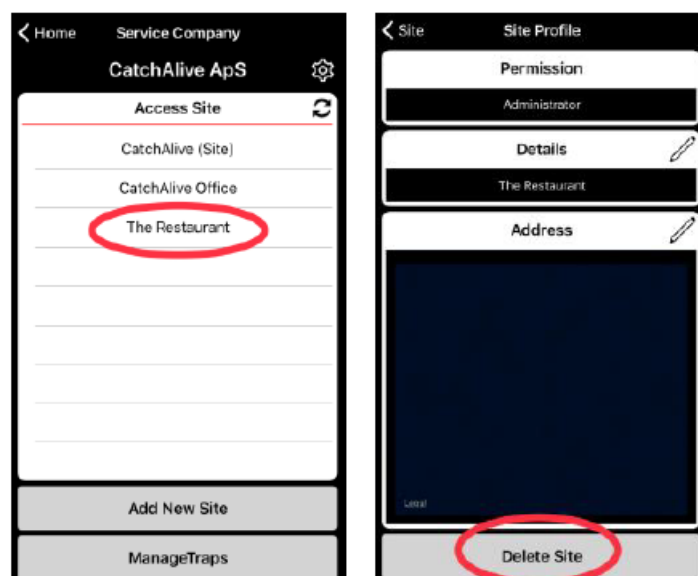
Home

Service Company

CatchAlive ApS

Access Site

CatchAlive (Site)

CatchAlive Office

The Restaurant

Add New Site

ManageTraps

Site

Site Profile

Permission

Administrator

Details

The Restaurant

Address

Legal

Delete Site